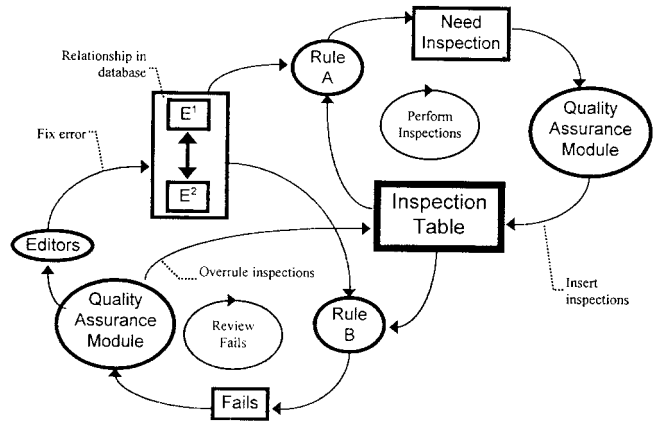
Relationship in database

$E^1$

$E^2$

Fix error

Rule A

Need Inspection

Perform Inspections

Quality Assurance Module

Inspection Table

Editors

Overrule inspections

Insert inspections

Quality Assurance Module

Review Fails

Rule B

Fails